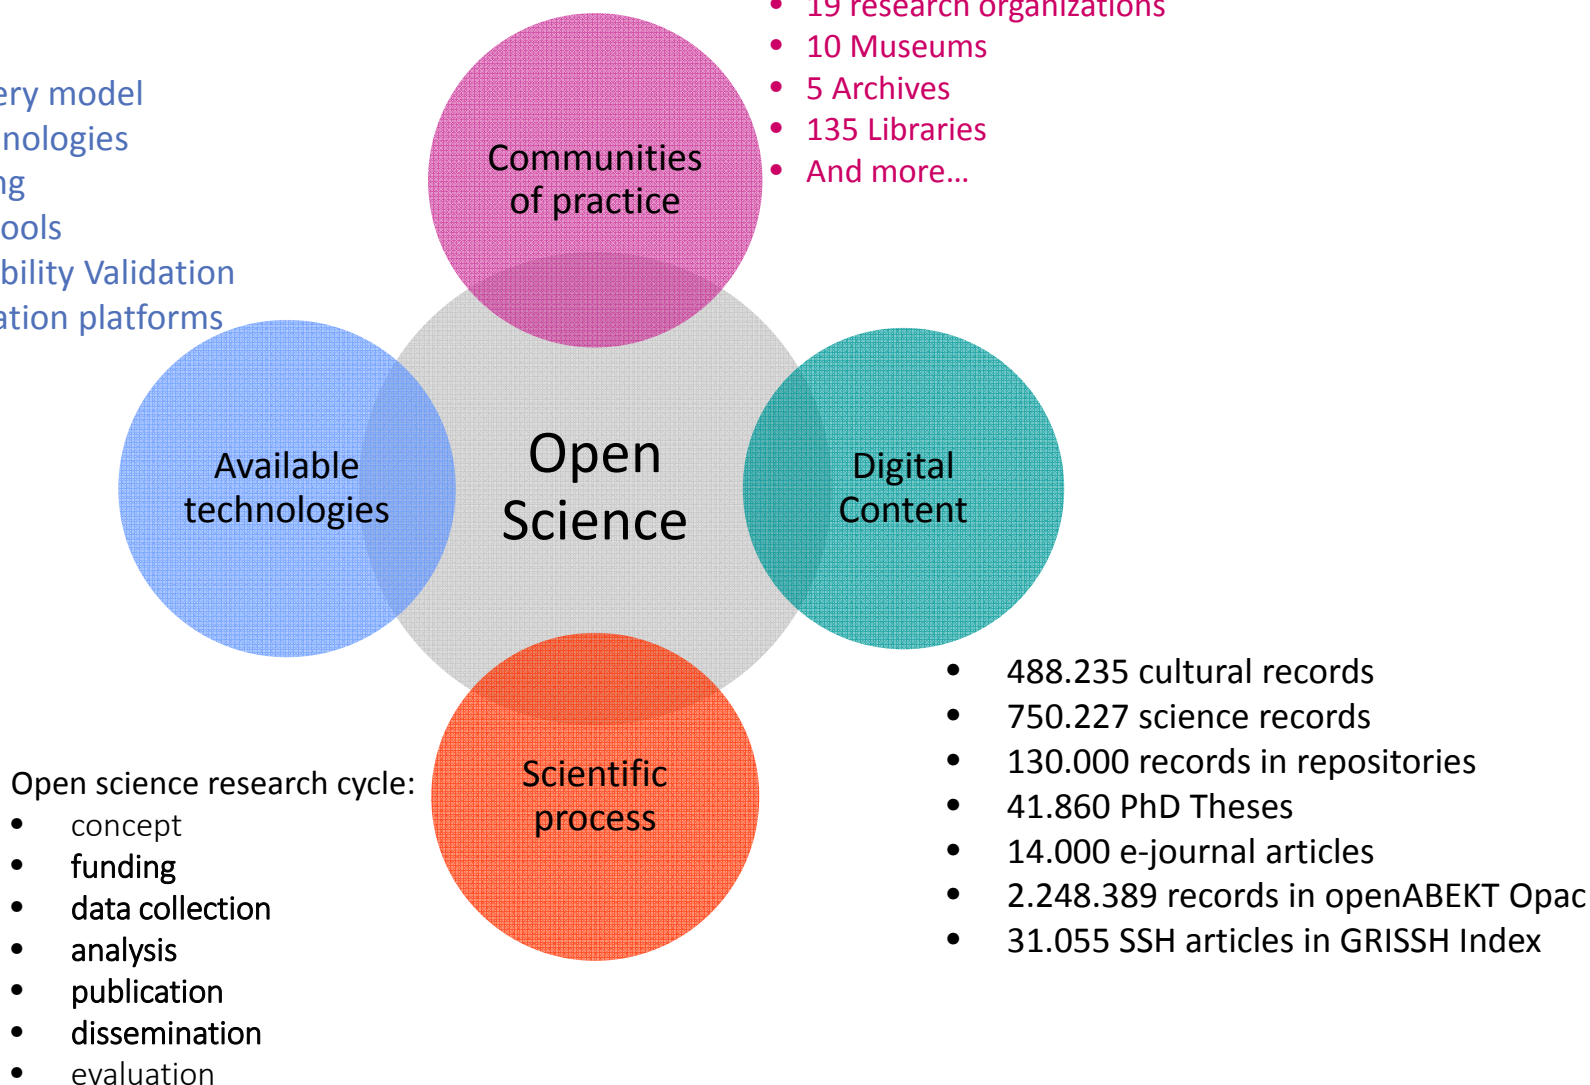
ery model
nologies
ng
ools
bility Validation
ation platforms

- 19 research organizations
- 10 Museums
- 5 Archives
- 135 Libraries
- And more…

Communities of practice

Available technologies

Open Science

Digital Content

Scientific process

Open science research cycle:
- concept
- funding
- data collection
- analysis
- publication
- dissemination
- evaluation

- 488.235 cultural records
- 750.227 science records
- 130.000 records in repositories
- 41.860 PhD Theses
- 14.000 e-journal articles
- 2.248.389 records in openABEKT Opac
- 31.055 SSH articles in GRISSH Index